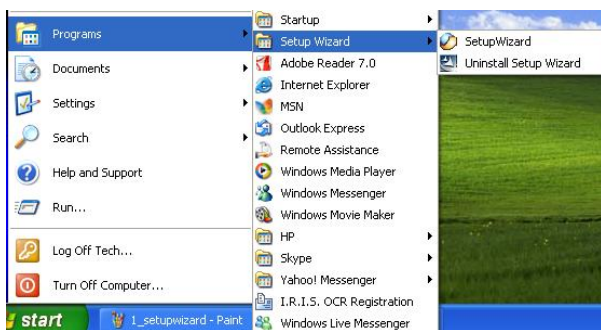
Programs
Documents
Settings
Search
Help and Support
Run...
Log Off Tech...
Turn Off Computer...

Startup
Setup Wizard
Adobe Reader 7.0
Internet Explorer
MSN
Outlook Express
Remote Assistance
Windows Media Player
Windows Messenger
Windows Movie Maker
HP
Skype
Yahoo! Messenger
I.R.I.S. OCR Registration
Windows Live Messenger

SetupWizard
Uninstall Setup Wizard

start
1_setupwizard - Paint